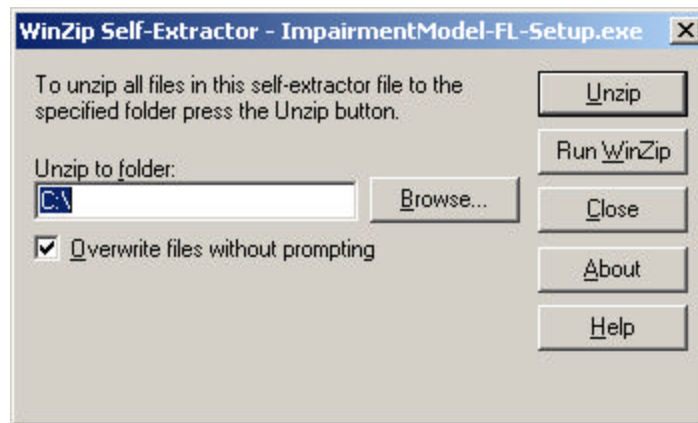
WinZip Self-Extractor - ImpairmentModel-FL-Setup.exe

To unzip all files in this self-extractor file to the specified folder press the Unzip button.

Unzip to folder:

C:\

Browse...

Overwrite files without prompting

Unzip

Run WinZip

Close

About

Help